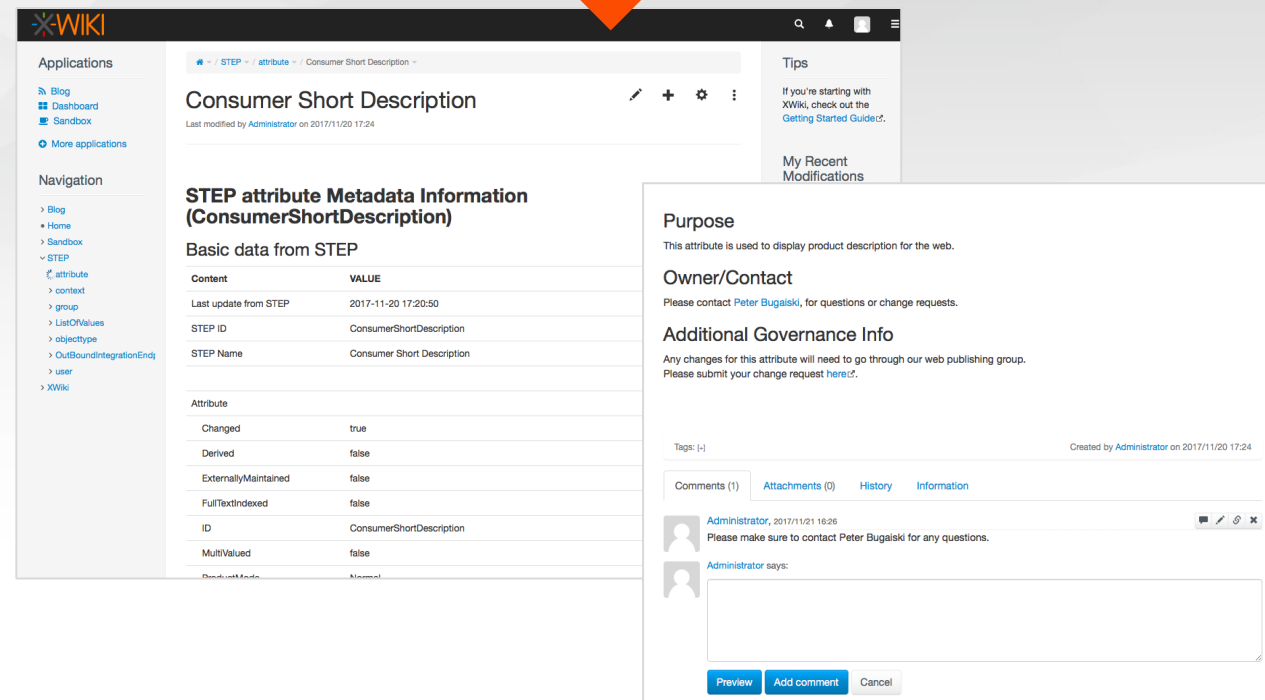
XWIKI

Applications

Blog
Dashboard
Sandbox

More applications

Navigation

> Blog
• Home
> Sandbox
∨ STEP
attribute
> context
> group
> ListOfValues
> objecttype
> OutBoundIntegrationEndp
> user
> XWiki

/ STEP / attribute / Consumer Short Description

Consumer Short Description

Last modified by Administrator on 2017/11/20 17:24

STEP attribute Metadata Information (ConsumerShortDescription)

Basic data from STEP

| Content | VALUE |
|---|---|
| Last update from STEP | 2017-11-20 17:20:50 |
| STEP ID | ConsumerShortDescription |
| STEP Name | Consumer Short Description |

| Attribute | |
|---|---|
| Changed | true |
| Derived | false |
| ExternallyMaintained | false |
| FullTextIndexed | false |
| ID | ConsumerShortDescription |
| MultiValued | false |
| ProductMode | Normal |

Tips

If you're starting with XWiki, check out the Getting Started Guide.

My Recent Modifications

Purpose

This attribute is used to display product description for the web.

Owner/Contact

Please contact Peter Bugaiski, for questions or change requests.

Additional Governance Info

Any changes for this attribute will need to go through our web publishing group.
Please submit your change request here.

Tags: [+]

Created by Administrator on 2017/11/20 17:24

Comments (1) Attachments (0) History Information

Administrator, 2017/11/21 16:26
Please make sure to contact Peter Bugaiski for any questions.

Administrator says:

Preview Add comment Cancel